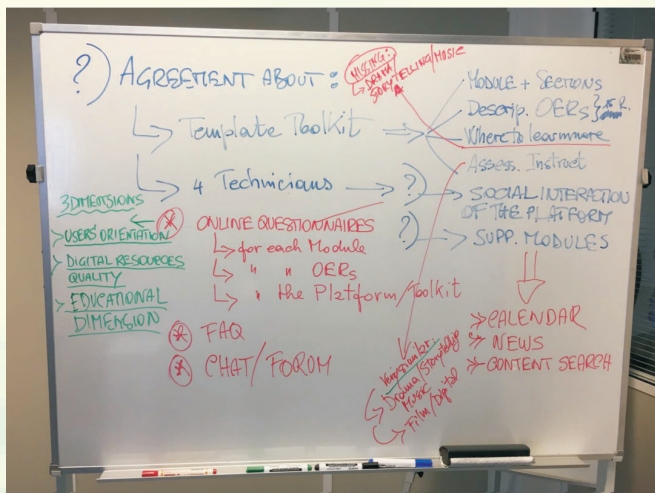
?) AGREEMENT ABOUT :

MISSING: DRAMA STORYTELLING/MUSIC

Template Toolkit

Module + Sections
Descrip. OERs 3 R.
Where to learn more
Assess. Instruct

4 Technicians ?

SOCIAL INTERACTION OF THE PLATFORM

?) SUPP. MODULES

3 DIMENSIONS
USERS' ORIENTATION
DIGITAL RESOURCES QUALITY
EDUCATIONAL DIMENSION

ONLINE QUESTIONNAIRES
for each Module
" " OERs
" the Platform/Toolkit

FAQ

CHAT/FORUM

CALENDAR
NEWS
CONTENT SEARCH

Visual Arts
Drama/Storytelling
Music
Film/Digital